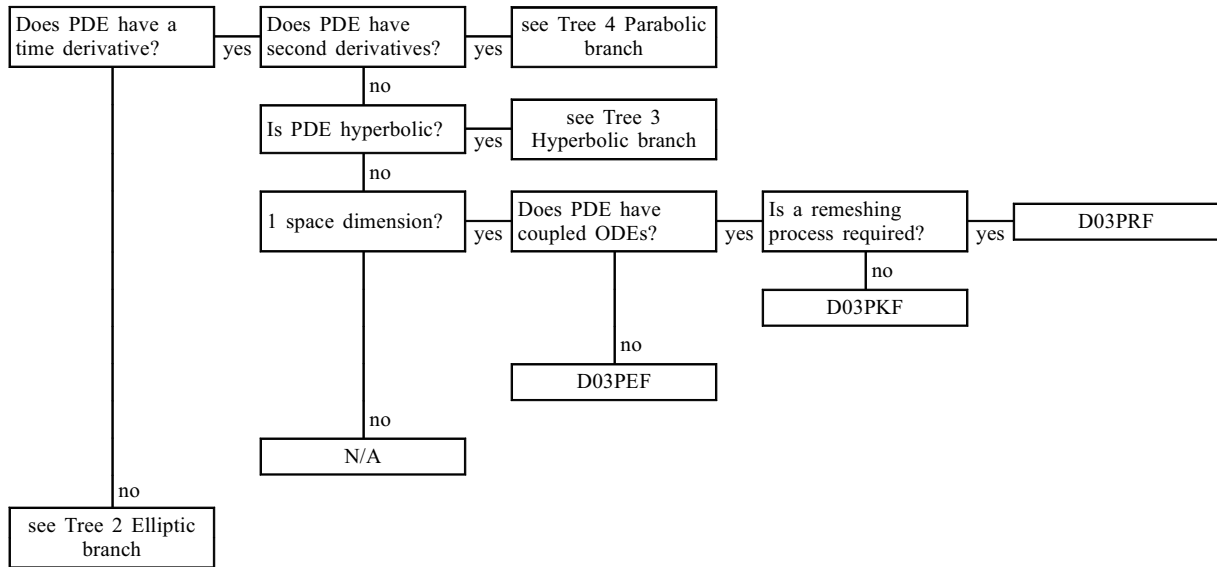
Does PDE have a time derivative?

yes

Does PDE have second derivatives?

yes

see Tree 4 Parabolic branch

no

Is PDE hyperbolic?

yes

see Tree 3 Hyperbolic branch

no

1 space dimension?

yes

Does PDE have coupled ODEs?

yes

Is a remeshing process required?

yes

D03PRF

no

D03PKF

no

D03PEF

no

N/A

no

see Tree 2 Elliptic branch